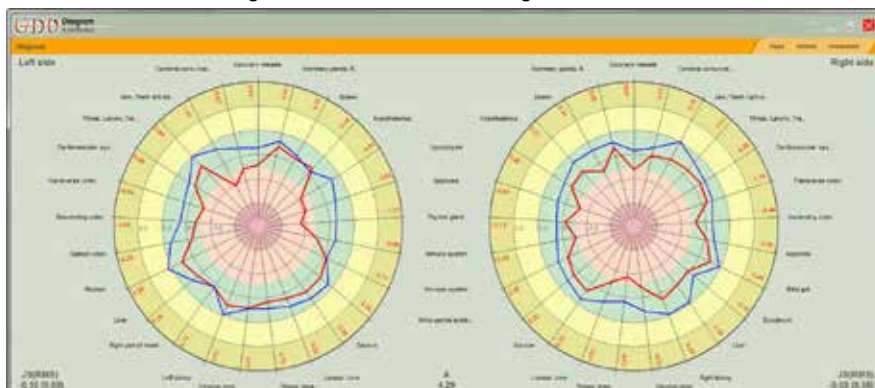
GDD Diagnos

Diagnosis

Left side

Right side

Cerebral zone (cor...

Coronary vessels

Endocrine glands, B...

Spleen

Endocrine glands, B...

Coronary vessels

Cerebral zone (cor...

Jaw, Teeth and ea...

Jaw, Teeth right s...

Throat, Larynx, Tra...

Throat, Larynx, Tra...

Cardiovascular sys...

Cardiovascular sys...

Transverse colon

Transverse colon

Descending colon

Descending colon

Appendix

Sigmoid colon

Stomach

Liver

Right part of heart

Left kidney

Urinary system

Duodenum

Thyroid gland

Spleen

Immune system

Bile gall

Right kidney

Lower limb

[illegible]

JS(RMS)

A

4.29

JS(RMS)